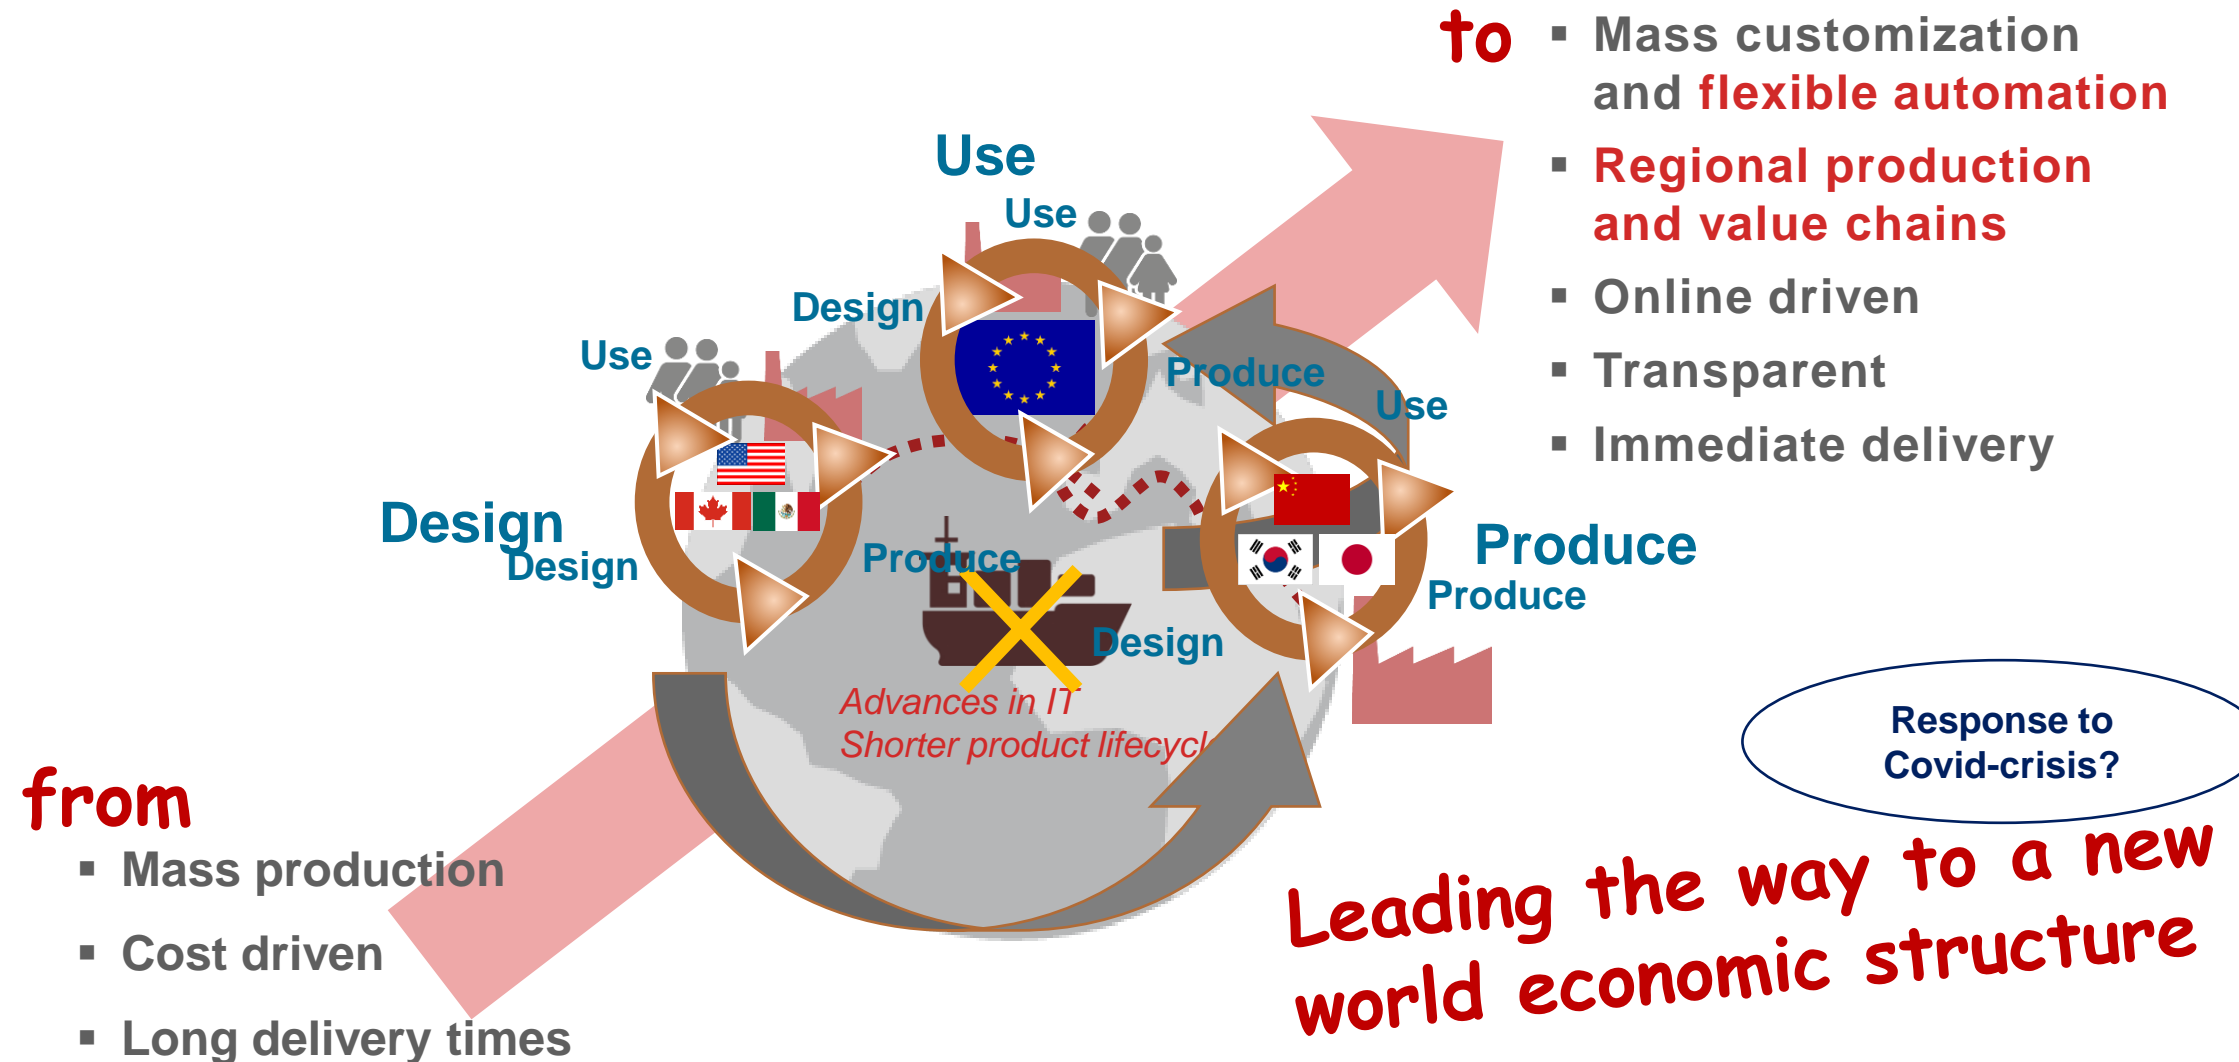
to
▪ Mass customization and flexible automation
▪ Regional production and value chains
▪ Online driven
▪ Transparent
▪ Immediate delivery

Use
Use
Design
Use
Produce
Use
Design
Design
Produce
Produce
Produce
Design

Advances in IT
Shorter product lifecycl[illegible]

Response to Covid-crisis?

from
▪ Mass production
▪ Cost driven
▪ Long delivery times

Leading the way to a new world economic structure